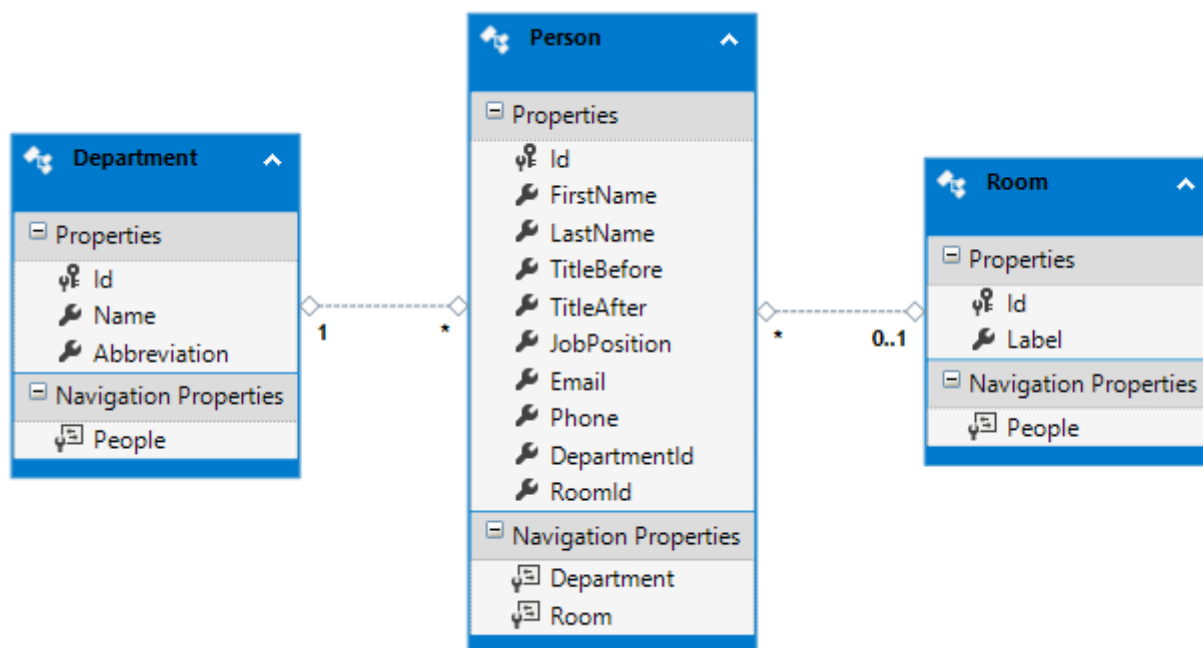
Person

Properties
Id
FirstName
LastName
TitleBefore
TitleAfter
JobPosition
Email
Phone
DepartmentId
RoomId

Navigation Properties
Department
Room

Department

Properties
Id
Name
Abbreviation

Navigation Properties
People

1
*
*
0..1

Room

Properties
Id
Label

Navigation Properties
People